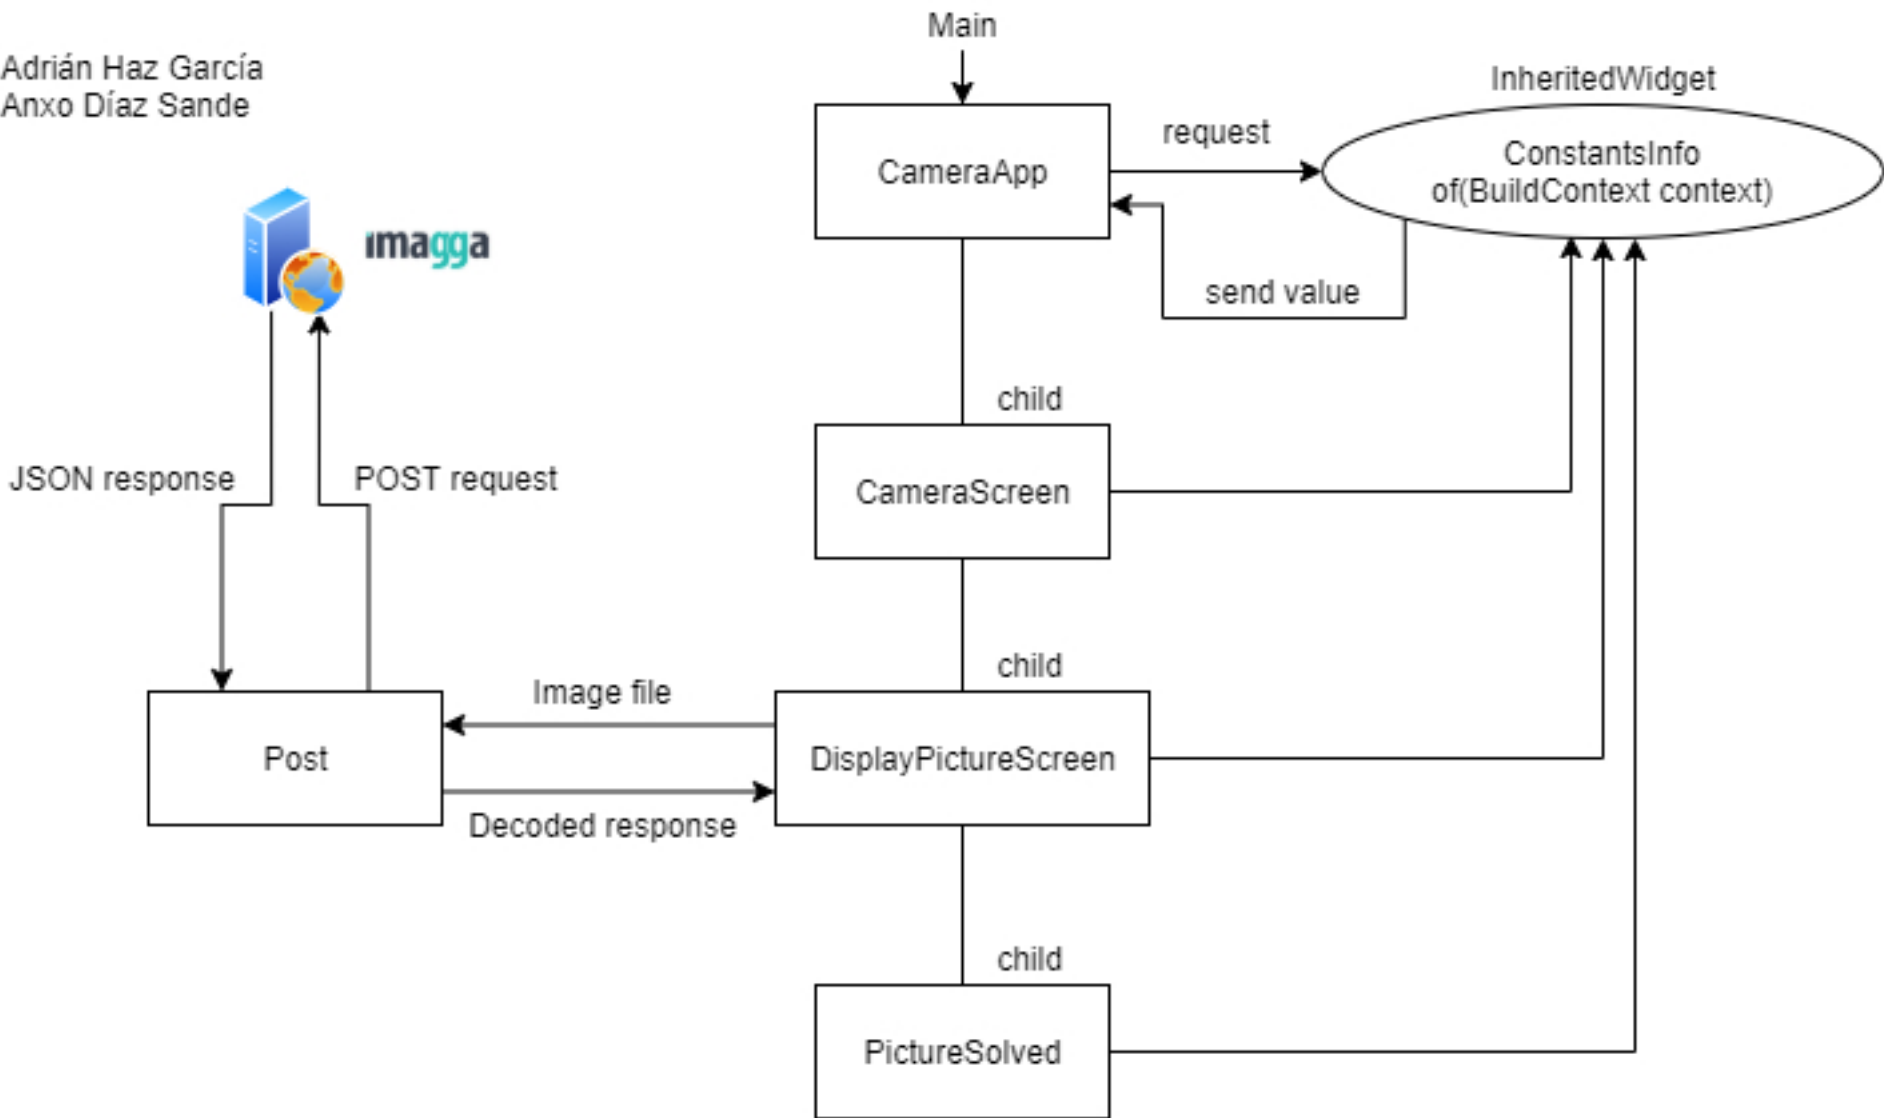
Adrián Haz García
Anxo Díaz Sande

Main

InheritedWidget

CameraApp

request

ConstantsInfo
of(BuildContext context)

send value

imagga

child

JSON response

POST request

CameraScreen

child

Image file

Post

DisplayPictureScreen

Decoded response

child

PictureSolved